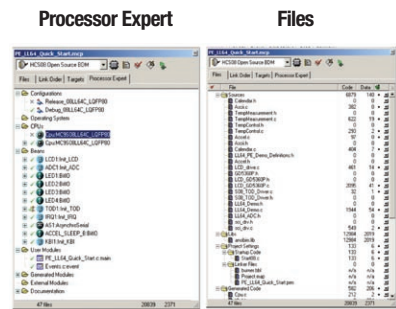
Processor Expert

Files

PE_LL64_Quick_Start.mcp

HCS08 Open Source BDM

Files | Link Order | Targets | Processor Expert

Configurations
Release_08LL64C_LQFP80
Debug_08LL64C_LQFP80
Operating System
CPUs
Cpu:MC9S08LL64C_LQFP80
Cpu:MC9S08LL64C_LQFP80
Beans
LCD1:Init_LCD
ADC1:Init_ADC
LED1:BitIO
LED2:BitIO
LED3:BitIO
LED4:BitIO
TOD1:Init_TOD
IRQ1:Init_IRQ
AS1:AsynchroSerial
ACCEL_SLEEP_B:BitIO
KBI1:Init_KBI
User Modules
PE_LL64_Quick_Start.c main
Events.c event
Generated Modules
Documentation

47 files 20639 2371

PE_LL64_Quick_Start.mcp

HCS08 Open Source BDM

Files | Link Order | Targets | Processor Expert

File | Code | Data
Sources
Calendar.h
Accel.c
Accel.h
TempMeasurement.h
TempMeasurement.c
TempControl.h
TempControl.c
Accel.c
Accel.h
Calendar.c
LL64_PE_Demo_Definitions.h
Accel.h
LCD_driver.c
LCD_driver.h
SD5560P.h
LCD_SD5560P.h
LCD_SD5560P.c
S08_TOD_Driver.c
S08_TOD_Driver.h
LL64_Demo.h
LL64_Demo.c
LL64_ADC.h
sci_drv.h
sci_drv.c
Libraries
ansiibi.lib
Project Settings
Startup Code
Start08.c
Linker Files
burner.bbl
Project.map
PE_LL64_Quick_Start.prm
Generated Code
Cpu.c

47 files 20839 2371